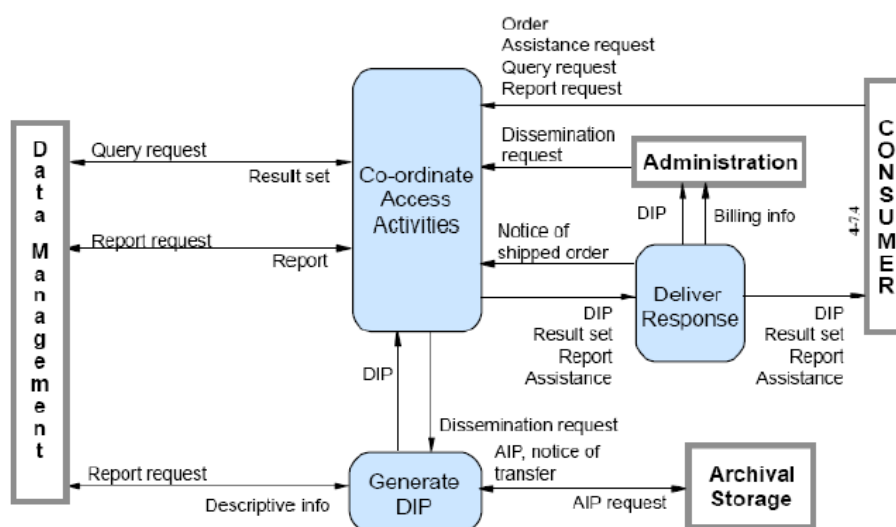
Data Management

Query request

Result set

Report request

Report

Report request

Descriptive info

Co-ordinate Access Activities

Order
Assistance request
Query request
Report request

Dissemination request

Administration

DIP

Billing info

Notice of shipped order

Deliver Response

DIP
Result set
Report
Assistance

DIP
Result set
Report
Assistance

CONSUMER

474

DIP

Dissemination request

Generate DIP

AIP, notice of transfer

AIP request

Archival Storage